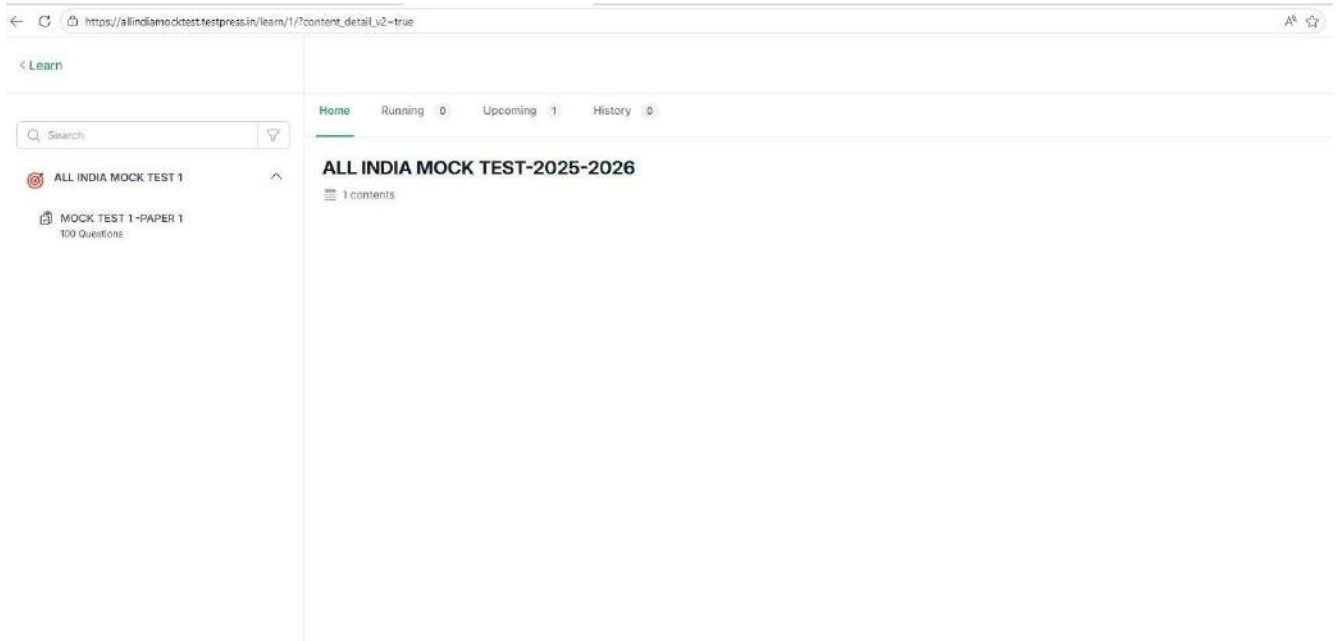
https://allindiamocktest.testpress.in/learn/1/?content_detail_v2=true

< Learn

Search

ALL INDIA MOCK TEST 1

MOCK TEST 1-PAPER 1
100 Questions

Home Running 0 Upcoming 1 History 0

ALL INDIA MOCK TEST-2025-2026

1 contents